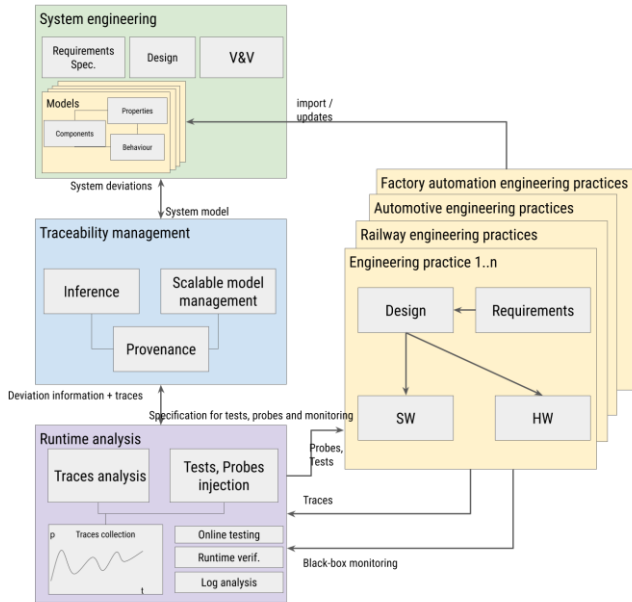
System engineering

Requirements Spec.

Design

V&V

Models

Properties

Components

Behaviour

import / updates

System deviations

System model

Traceability management

Inference

Scalable model management

Provenance

Deviation information + traces

Specification for tests, probes and monitoring

Runtime analysis

Traces analysis

Tests, Probes injection

Probes, Tests

Traces collection

p

t

Online testing

Runtime verif.

Log analysis

Traces

Black-box monitoring

Factory automation engineering practices

Automotive engineering practices

Railway engineering practices

Engineering practice 1..n

Design

Requirements

SW

HW